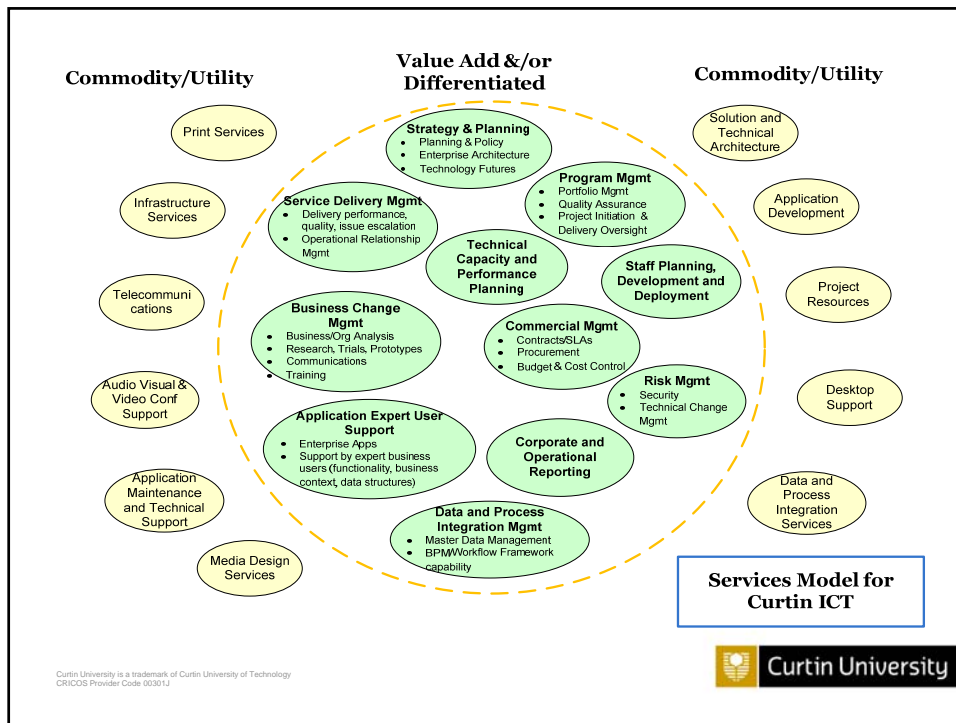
Commodity/Utility

Value Add &/or Differentiated

Commodity/Utility

Print Services

Infrastructure Services

Telecommunications

Audio Visual & Video Conf Support

Application Maintenance and Technical Support

Media Design Services

Strategy & Planning
- Planning & Policy
- Enterprise Architecture
- Technology Futures

Service Delivery Mgmt
- Delivery performance, quality, issue escalation
- Operational Relationship Mgmt

Program Mgmt
- Portfolio Mgmt
- Quality Assurance
- Project Initiation & Delivery Oversight

Technical Capacity and Performance Planning

Staff Planning, Development and Deployment

Business Change Mgmt
- Business/Org Analysis
- Research, Trials, Prototypes
- Communications
- Training

Commercial Mgmt
- Contracts/SLAs
- Procurement
- Budget & Cost Control

Risk Mgmt
- Security
- Technical Change Mgmt

Application Expert User Support
- Enterprise Apps
- Support by expert business users (functionality, business context, data structures)

Corporate and Operational Reporting

Data and Process Integration Mgmt
- Master Data Management
- BPM/Workflow Framework capability

Solution and Technical Architecture

Application Development

Project Resources

Desktop Support

Data and Process Integration Services

Services Model for Curtin ICT

Curtin University is a trademark of Curtin University of Technology
CRICOS Provider Code 00301J

Curtin University